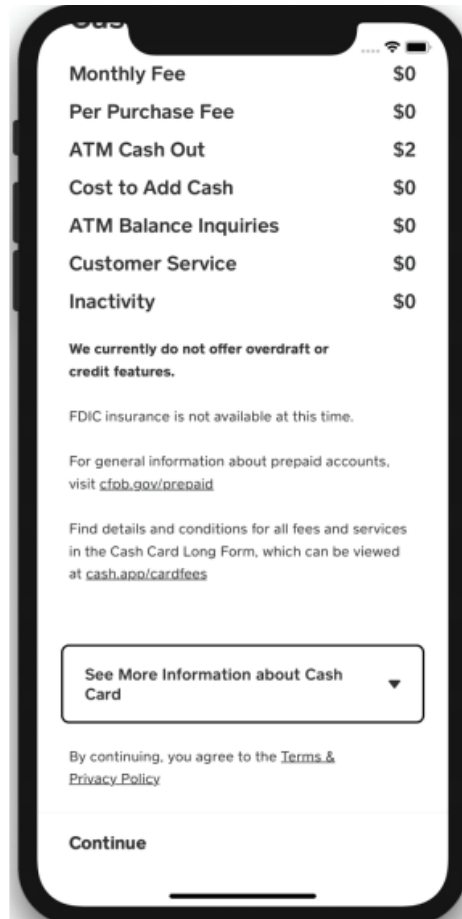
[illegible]

| | |
|---|---|
| Monthly Fee | $0 |
| Per Purchase Fee | $0 |
| ATM Cash Out | $2 |
| Cost to Add Cash | $0 |
| ATM Balance Inquiries | $0 |
| Customer Service | $0 |
| Inactivity | $0 |

We currently do not offer overdraft or credit features.

FDIC insurance is not available at this time.

For general information about prepaid accounts, visit cfpb.gov/prepaid

Find details and conditions for all fees and services in the Cash Card Long Form, which can be viewed at cash.app/cardfees

See More Information about Cash Card

By continuing, you agree to the Terms & Privacy Policy

Continue